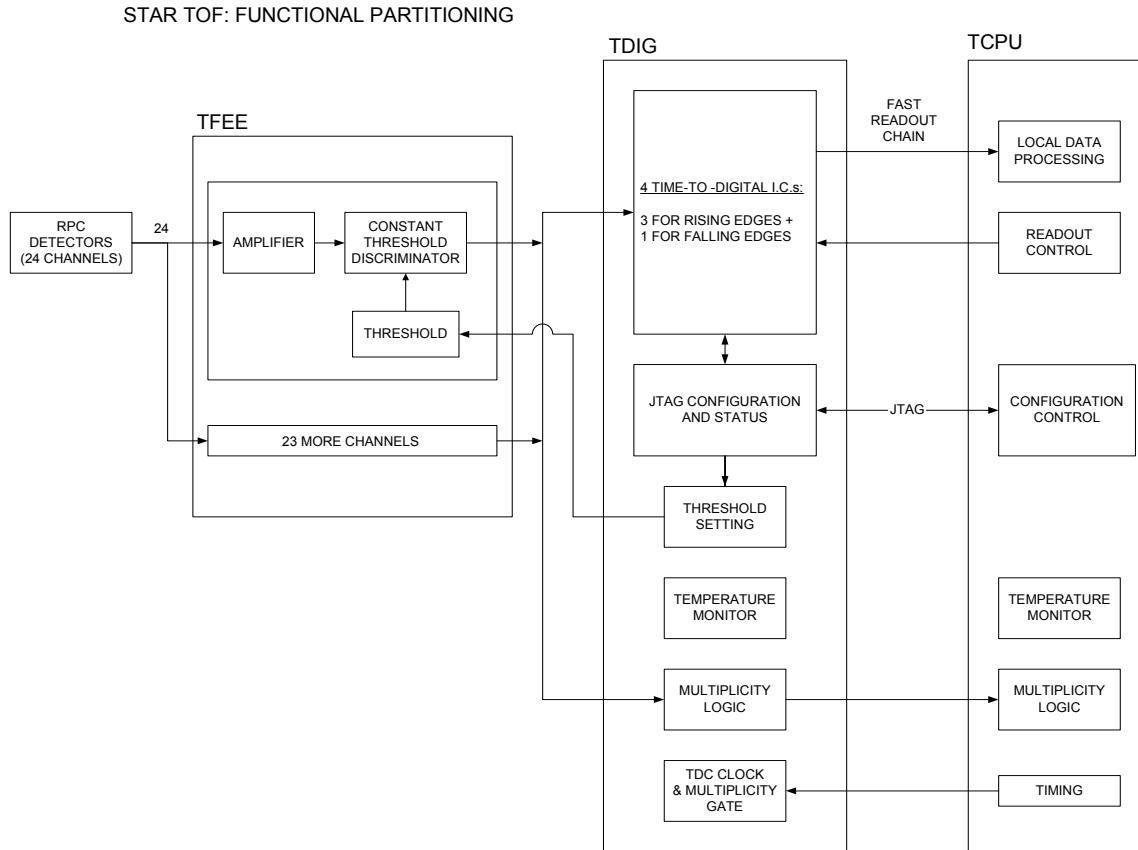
STAR TOF: FUNCTIONAL PARTITIONING

TFEE

TDIG

TCPU

RPC DETECTORS (24 CHANNELS)

24

AMPLIFIER

CONSTANT THRESHOLD DISCRIMINATOR

THRESHOLD

23 MORE CHANNELS

4 TIME-TO -DIGITAL I.C.s:

3 FOR RISING EDGES + 1 FOR FALLING EDGES

FAST READOUT CHAIN

LOCAL DATA PROCESSING

READOUT CONTROL

JTAG CONFIGURATION AND STATUS

JTAG

CONFIGURATION CONTROL

THRESHOLD SETTING

TEMPERATURE MONITOR

TEMPERATURE MONITOR

MULTIPLICITY LOGIC

MULTIPLICITY LOGIC

TDC CLOCK & MULTIPLICITY GATE

TIMING